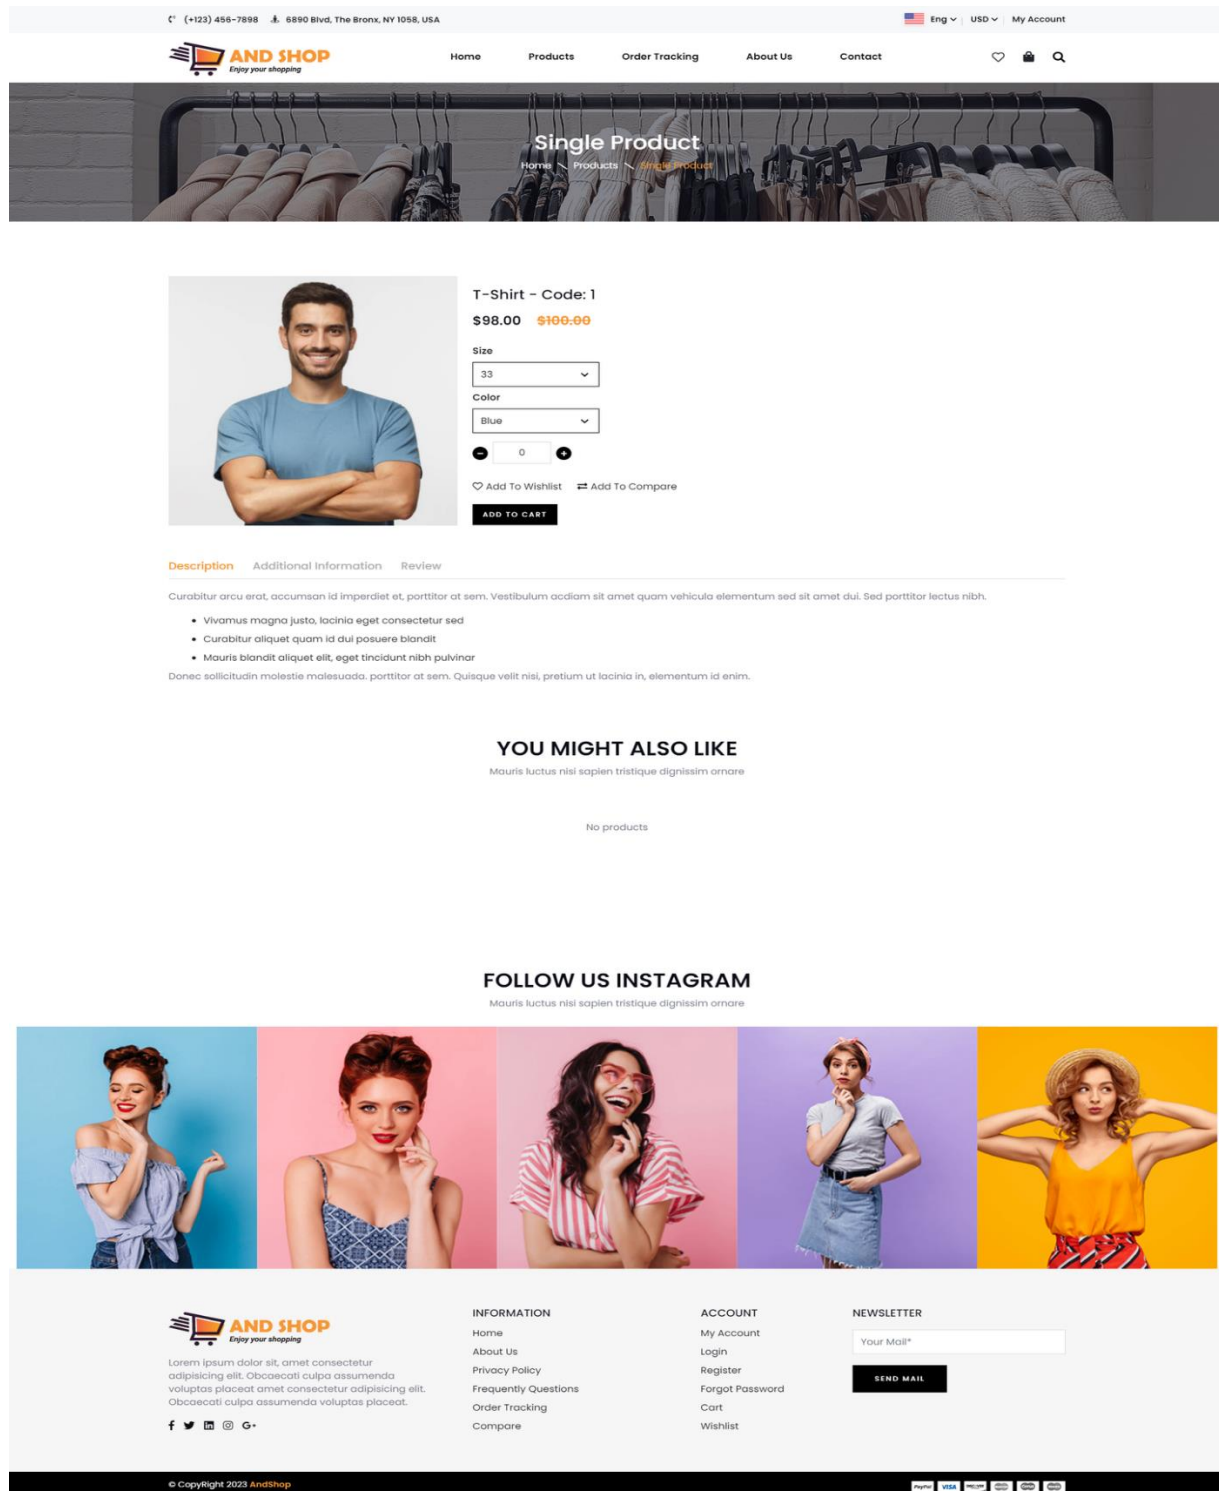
(+123) 456-7898 6890 Blvd, The Bronx, NY 1058, USA

Eng USD My Account

AND SHOP
Enjoy your shopping

Home Products Order Tracking About Us Contact

Single Product

Home Products Single Product

T-Shirt - Code: 1

$98.00 $100.00

Size

33

Color

Blue

0

Add To Wishlist Add To Compare

ADD TO CART

Description Additional Information Review

Curabitur arcu erat, accumsan id imperdiet et, porttitor at sem. Vestibulum acdiam sit amet quam vehicula elementum sed sit amet dui. Sed porttitor lectus nibh.

- Vivamus magna justo, lacinia eget consectetur sed
- Curabitur aliquet quam id dui posuere blandit
- Mauris blandit aliquet elit, eget tincidunt nibh pulvinar

Donec sollicitudin molestie malesuada. porttitor at sem. Quisque velit nisi, pretium ut lacinia in, elementum id enim.

YOU MIGHT ALSO LIKE

Mauris luctus nisi sapien tristique dignissim ornare

No products

FOLLOW US INSTAGRAM

Mauris luctus nisi sapien tristique dignissim ornare

AND SHOP
Enjoy your shopping

Lorem ipsum dolor sit, amet consectetur adipisicing elit. Obcaecati culpa assumenda voluptas placeat amet consectetur adipisicing elit. Obcaecati culpa assumenda voluptas placeat.

INFORMATION
Home
About Us
Privacy Policy
Frequently Questions
Order Tracking
Compare

ACCOUNT
My Account
Login
Register
Forgot Password
Cart
Wishlist

NEWSLETTER
Your Mail*
SEND MAIL

© CopyRight 2023 AndShop